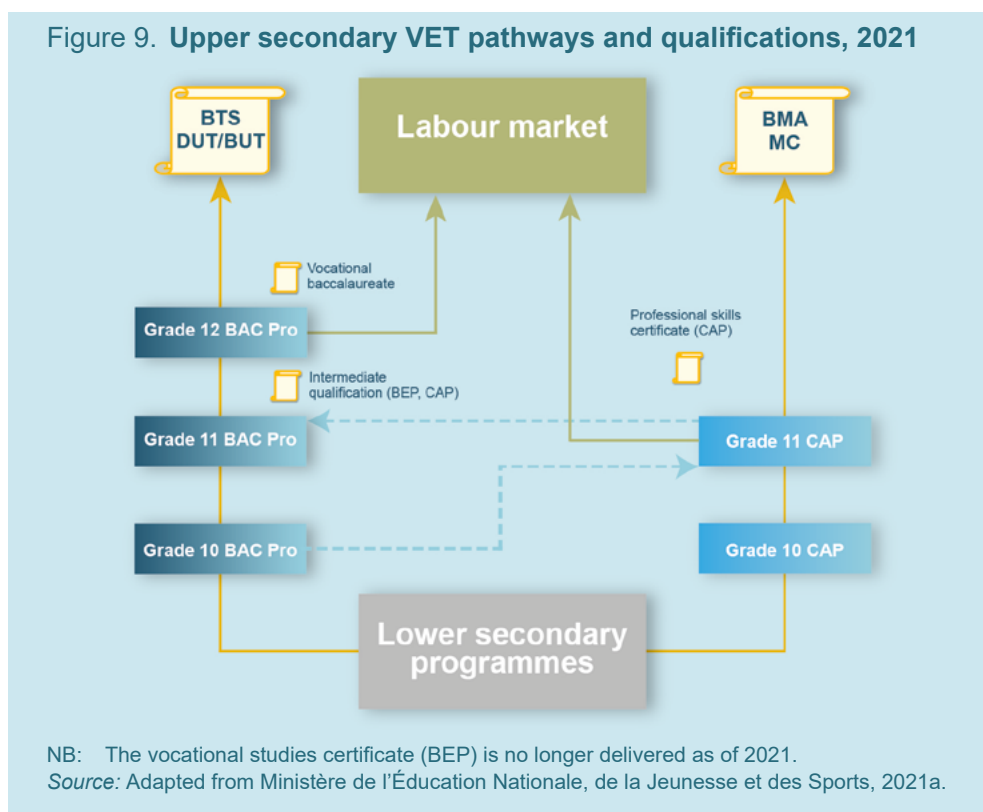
Figure 9. **Upper secondary VET pathways and qualifications, 2021**

BTS DUT/BUT

Labour market

BMA MC

Vocational baccalaureate

Grade 12 BAC Pro

Professional skills certificate (CAP)

Intermediate qualification (BEP, CAP)

Grade 11 BAC Pro

Grade 11 CAP

Grade 10 BAC Pro

Grade 10 CAP

Lower secondary programmes

NB: The vocational studies certificate (BEP) is no longer delivered as of 2021.
*Source:* Adapted from Ministère de l'Éducation Nationale, de la Jeunesse et des Sports, 2021a.